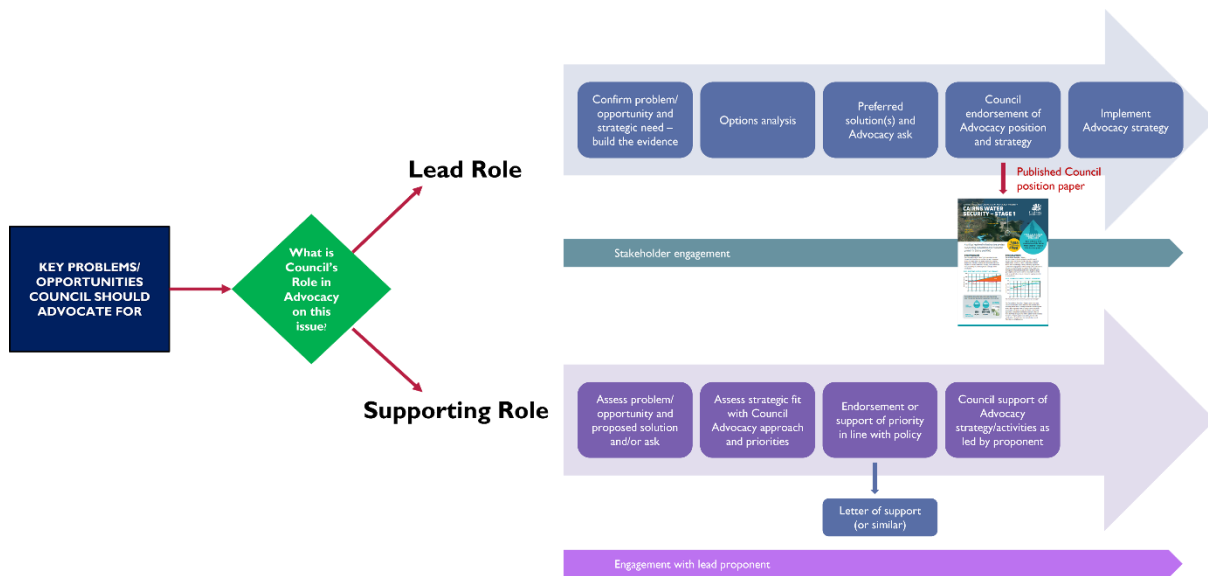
KEY PROBLEMS/ OPPORTUNITIES COUNCIL SHOULD ADVOCATE FOR

What is Council's Role in Advocacy on this issue?

Lead Role

Confirm problem/ opportunity and strategic need – build the evidence

Options analysis

Preferred solution(s) and Advocacy ask

Council endorsement of Advocacy position and strategy

Implement Advocacy strategy

Published Council position paper

CAIRNS WATER SECURITY – STAGE 1

Stakeholder engagement

Supporting Role

Assess problem/ opportunity and proposed solution and/or ask

Assess strategic fit with Council Advocacy approach and priorities

Endorsement or support of priority in line with policy

Council support of Advocacy strategy/activities as led by proponent

Letter of support (or similar)

Engagement with lead proponent